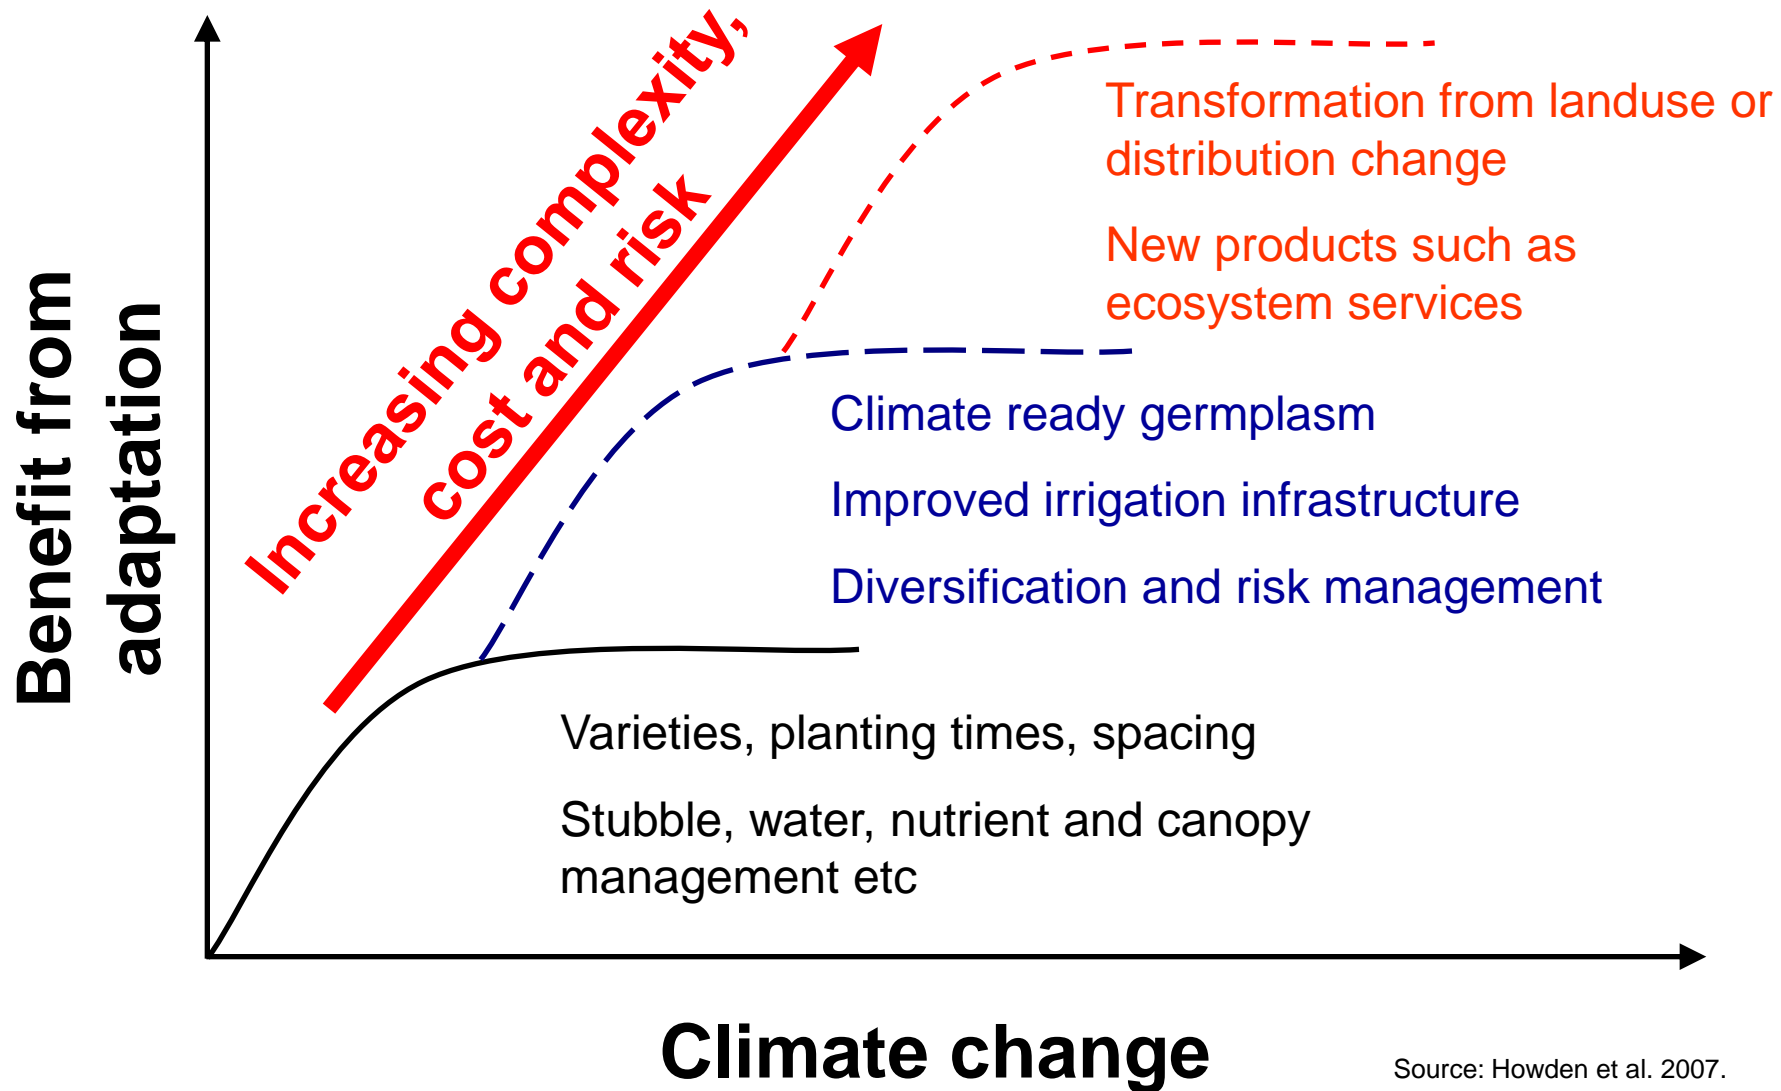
Benefit from adaptation

Increasing complexity, cost and risk

Transformation from landuse or distribution change

New products such as ecosystem services

Climate ready germplasm

Improved irrigation infrastructure

Diversification and risk management

Varieties, planting times, spacing

Stubble, water, nutrient and canopy management etc

Climate change

Source: Howden et al. 2007.